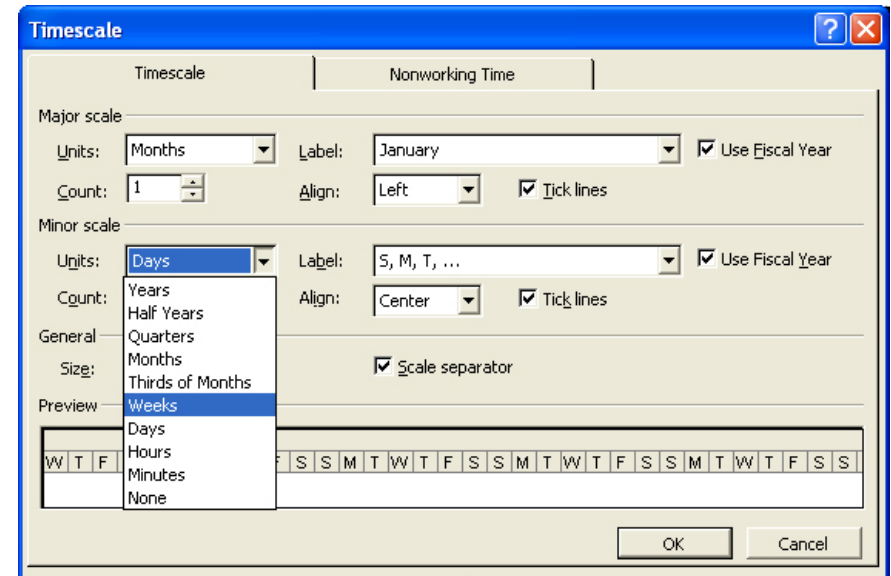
Timescale

Timescale | Nonworking Time

Major scale

Units: Months
Label: January
Use Fiscal Year
Count: 1
Align: Left
Tick lines

Minor scale

Units: Days
Label: S, M, T, ...
Use Fiscal Year
Count:
Align: Center
Tick lines

Years
Half Years
Quarters
Months
Thirds of Months
Weeks
Days
Hours
Minutes
None

General

Size:

Scale separator

Preview

W T F F S S M T W T F S S M T W T F S S M T W T F S S

OK
Cancel